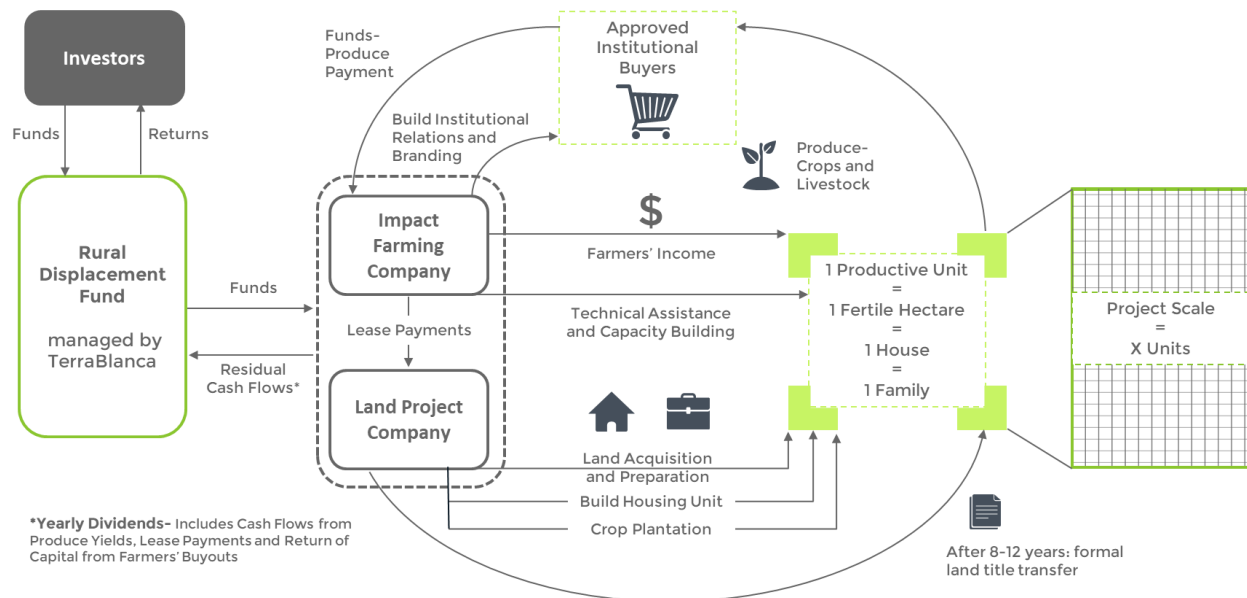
Investors

Funds

Returns

Rural Displacement Fund

managed by TerraBlanca

Funds

Residual Cash Flows*

Funds-Produce Payment

Build Institutional Relations and Branding

Approved Institutional Buyers

Produce-Crops and Livestock

Impact Farming Company

Lease Payments

Land Project Company

$

Farmers' Income

Technical Assistance and Capacity Building

1 Productive Unit
=
1 Fertile Hectare
=
1 House
=
1 Family

Project Scale
=
X Units

Land Acquisition and Preparation

Build Housing Unit

Crop Plantation

After 8-12 years: formal land title transfer

*Yearly Dividends- Includes Cash Flows from Produce Yields, Lease Payments and Return of Capital from Farmers' Buyouts